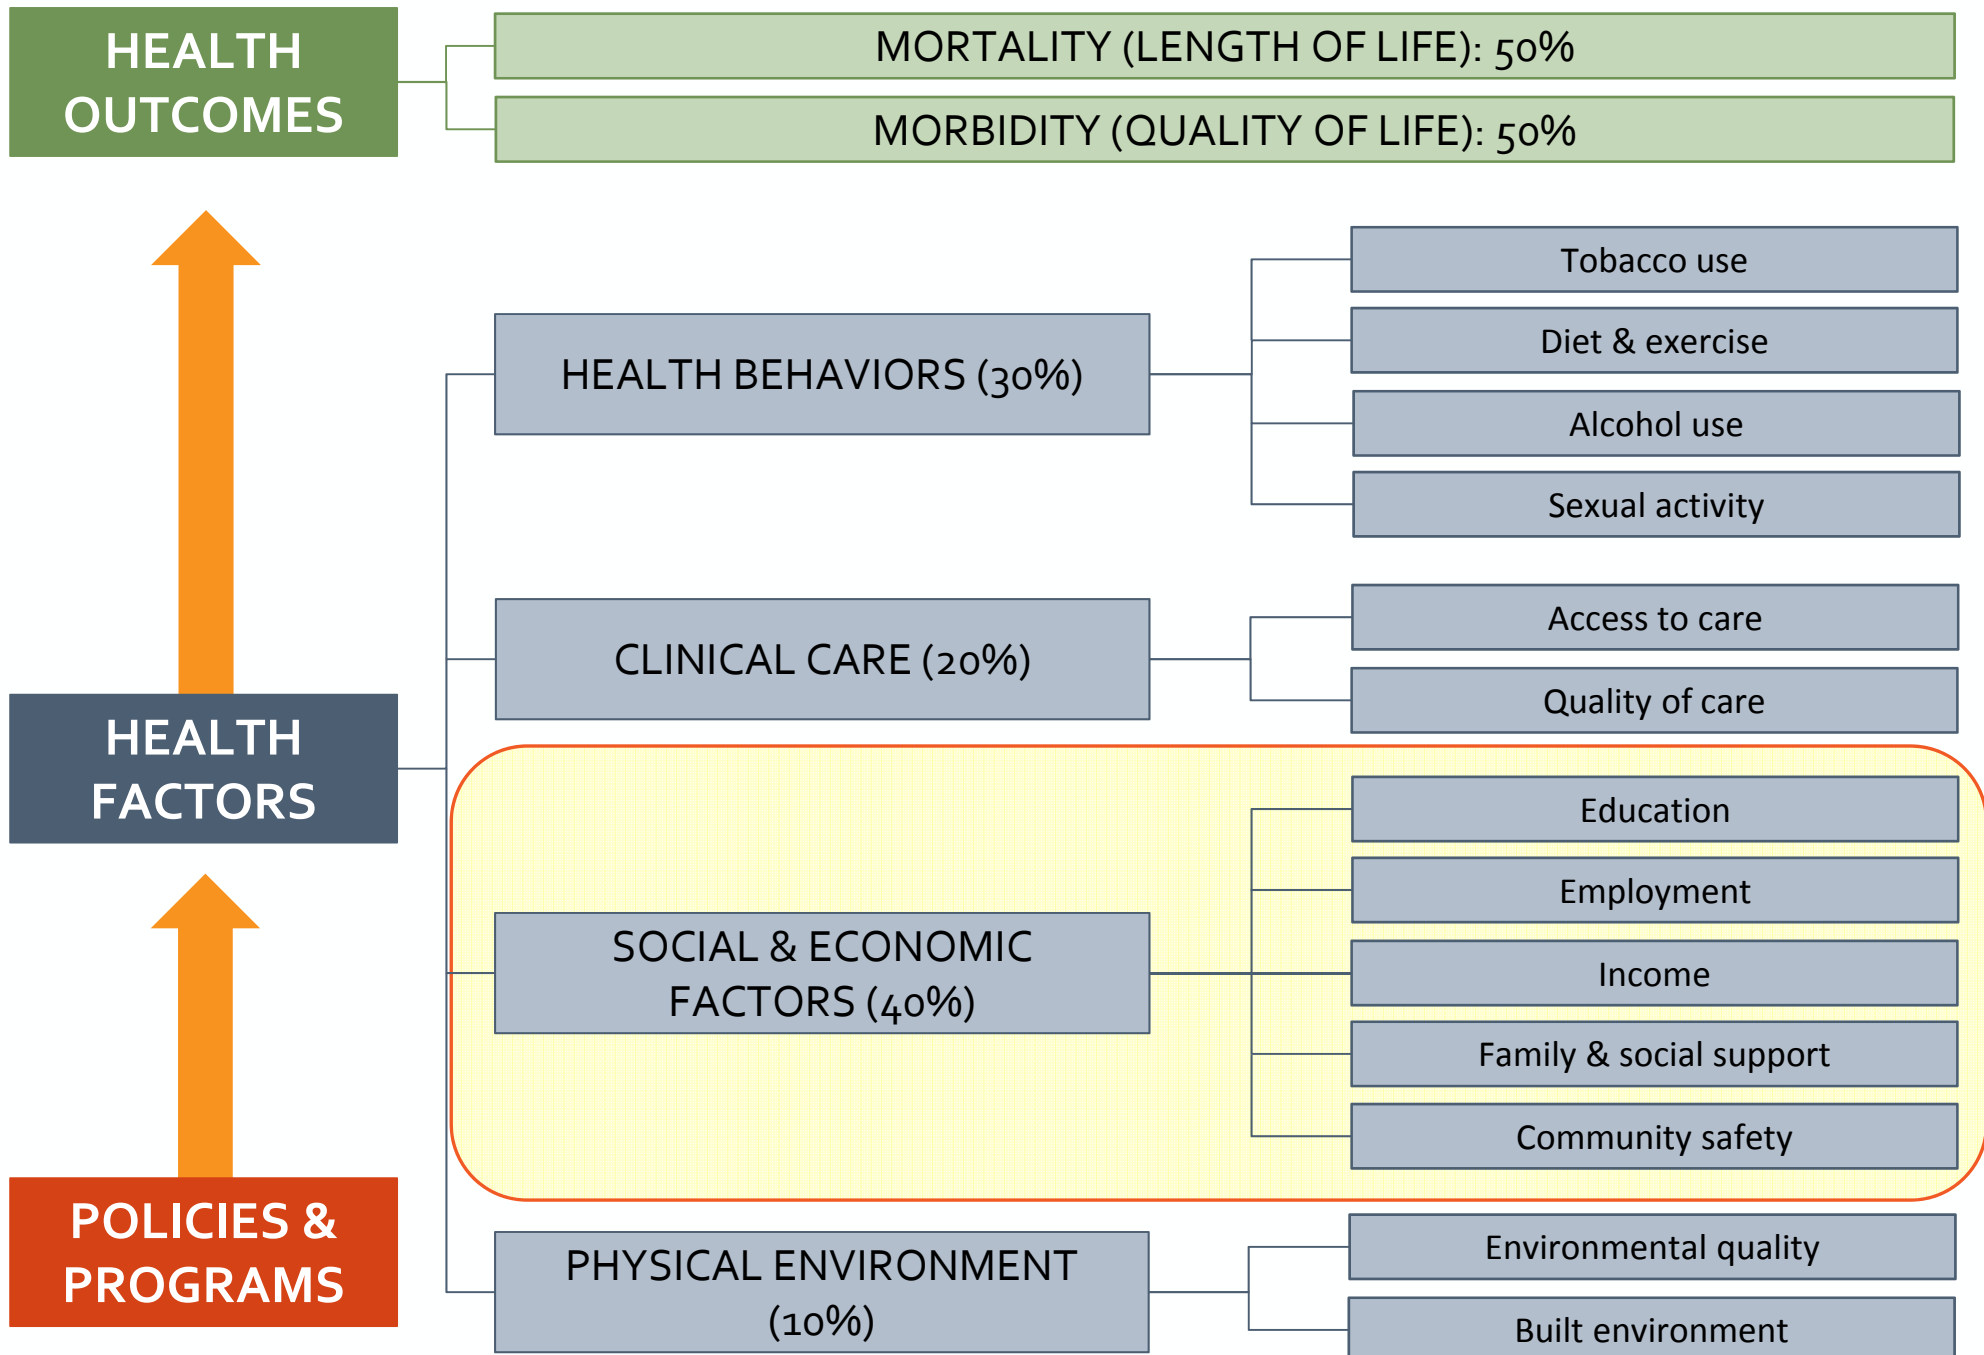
HEALTH OUTCOMES

MORTALITY (LENGTH OF LIFE): 50%

MORBIDITY (QUALITY OF LIFE): 50%

HEALTH BEHAVIORS (30%)

Tobacco use

Diet & exercise

Alcohol use

Sexual activity

CLINICAL CARE (20%)

Access to care

Quality of care

HEALTH FACTORS

SOCIAL & ECONOMIC FACTORS (40%)

Education

Employment

Income

Family & social support

Community safety

POLICIES & PROGRAMS

PHYSICAL ENVIRONMENT (10%)

Environmental quality

Built environment